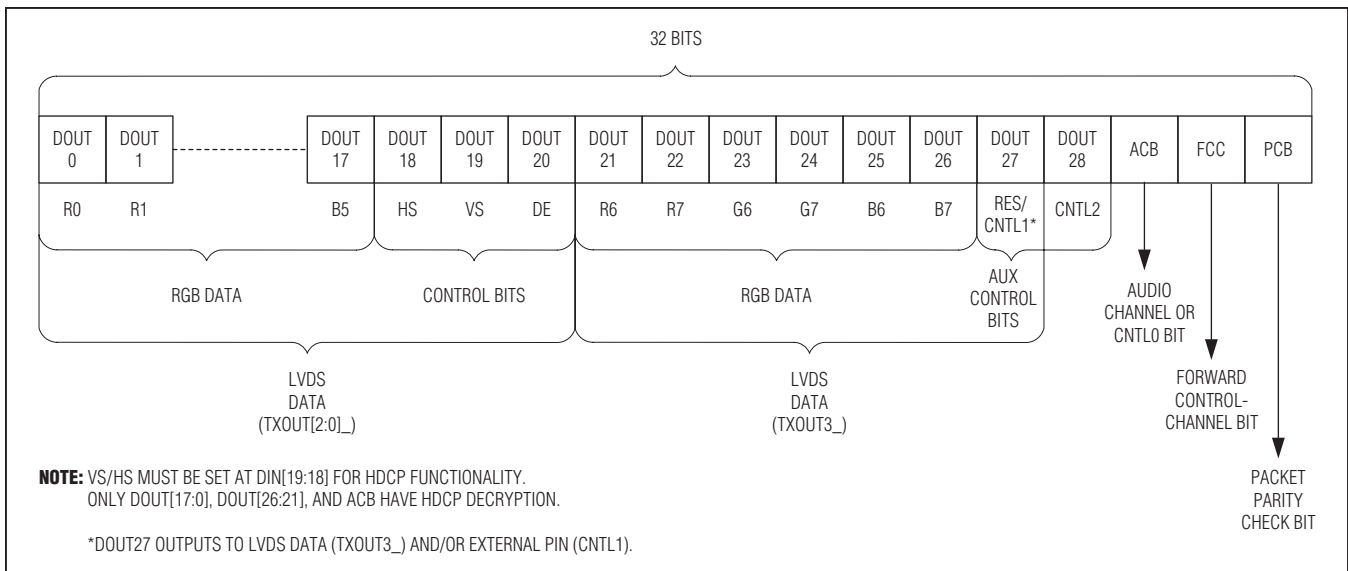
32 BITS

| DOUT 0 | DOUT 1 | DOUT 17 | DOUT 18 | DOUT 19 | DOUT 20 | DOUT 21 | DOUT 22 | DOUT 23 | DOUT 24 | DOUT 25 | DOUT 26 | DOUT 27 | DOUT 28 | ACB | FCC | PCB |
|---|---|---|---|---|---|---|---|---|---|---|---|---|---|---|---|---|
| R0 | R1 | B5 | HS | VS | DE | R6 | R7 | G6 | G7 | B6 | B7 | RES/ CNTL1* | CNTL2 | | | |

RGB DATA

CONTROL BITS

RGB DATA

AUX CONTROL BITS

AUDIO CHANNEL OR CNTL0 BIT

FORWARD CONTROL-CHANNEL BIT

PACKET PARITY CHECK BIT

LVDS DATA (TXOUT[2:0]_)

LVDS DATA (TXOUT3_)

NOTE: VS/HS MUST BE SET AT DIN[19:18] FOR HDCP FUNCTIONALITY. ONLY DOUT[17:0], DOUT[26:21], AND ACB HAVE HDCP DECRYPTION.

*DOUT27 OUTPUTS TO LVDS DATA (TXOUT3_) AND/OR EXTERNAL PIN (CNTL1).